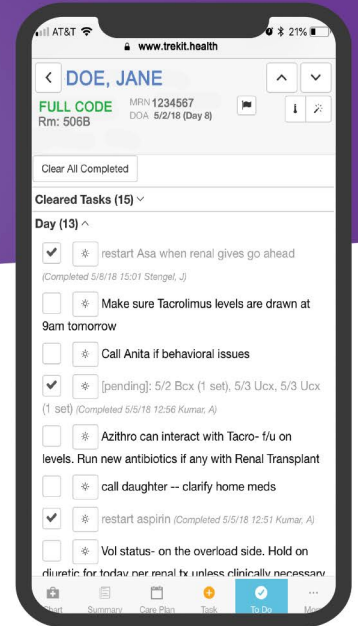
AT&T 21%
www.trekit.health

DOE, JANE

FULL CODE
Rm: 506B
MRN 1234567
DOA 5/2/18 (Day 8)

Clear All Completed

Cleared Tasks (15)

Day (13)

restart Asa when renal gives go ahead (Completed 5/8/18 15:01 Stengel, J)

Make sure Tacrolimus levels are drawn at 9am tomorrow

Call Anita if behavioral issues

[pending]: 5/2 Bcx (1 set), 5/3 Ucx, 5/3 Ucx (1 set) (Completed 5/5/18 12:56 Kumar, A)

Azithro can interact with Tacro- f/u on levels. Run new antibiotics if any with Renal Transplant

call daughter -- clarify home meds

restart aspirin (Completed 5/5/18 12:51 Kumar, A)

Vol status- on the overload side. Hold on diuretic for today per renal tx unless clinically necessary

Chart Summary Care Plan Task To Do More